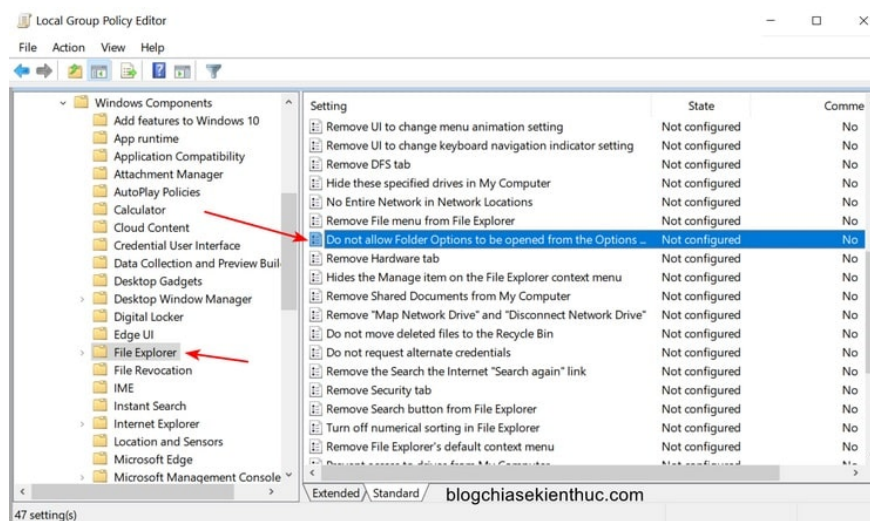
Local Group Policy Editor

File Action View Help

Windows Components
Add features to Windows 10
App runtime
Application Compatibility
Attachment Manager
AutoPlay Policies
Calculator
Cloud Content
Credential User Interface
Data Collection and Preview Buil
Desktop Gadgets
Desktop Window Manager
Digital Locker
Edge UI
File Explorer
File Revocation
IME
Instant Search
Internet Explorer
Location and Sensors
Microsoft Edge
Microsoft Management Console

| Setting | State | Comme |
|---|---|---|
| Remove UI to change menu animation setting | Not configured | No |
| Remove UI to change keyboard navigation indicator setting | Not configured | No |
| Remove DFS tab | Not configured | No |
| Hide these specified drives in My Computer | Not configured | No |
| No Entire Network in Network Locations | Not configured | No |
| Remove File menu from File Explorer | Not configured | No |
| Do not allow Folder Options to be opened from the Options ... | Not configured | No |
| Remove Hardware tab | Not configured | No |
| Hides the Manage item on the File Explorer context menu | Not configured | No |
| Remove Shared Documents from My Computer | Not configured | No |
| Remove "Map Network Drive" and "Disconnect Network Drive" | Not configured | No |
| Do not move deleted files to the Recycle Bin | Not configured | No |
| Do not request alternate credentials | Not configured | No |
| Remove the Search the Internet "Search again" link | Not configured | No |
| Remove Security tab | Not configured | No |
| Remove Search button from File Explorer | Not configured | No |
| Turn off numerical sorting in File Explorer | Not configured | No |
| Remove File Explorer's default context menu | Not configured | No |
| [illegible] | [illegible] | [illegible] |

Extended Standard

blogchiasekienthuc.com

47 setting(s)